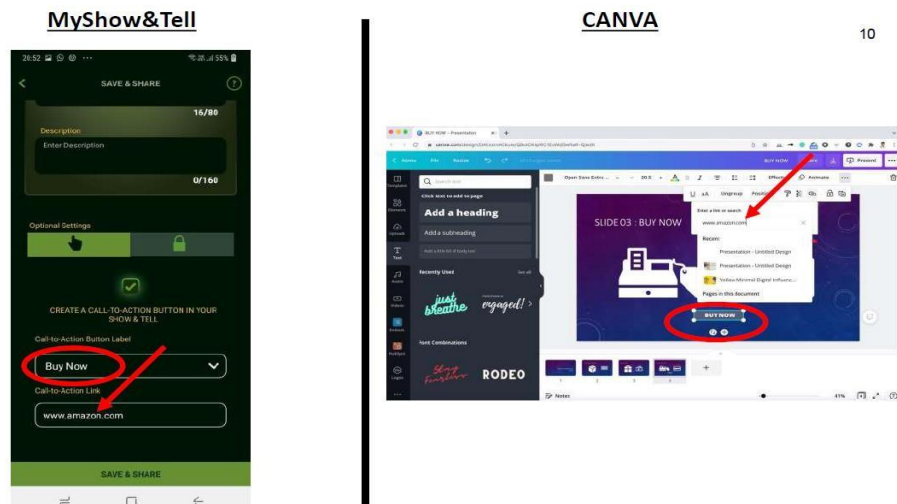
MyShow&Tell

CANVA

10

20:52

55%

SAVE & SHARE

16/80

Description

Enter Description

0/160

Optional Settings

CREATE A CALL-TO-ACTION BUTTON IN YOUR SHOW & TELL

Call-to-Action Button Label

Buy Now

Call-to-Action Link

www.amazon.com

SAVE & SHARE

BUY NOW - Presentation

Home File Resize

BUY NOW Share Present

Templates

Elements

Uploads

Text

Audio

Videos

Bkground

Folders

Logos

Search text

Click text to add to page

Add a heading

Add a subheading

Add a little bit of body text

Recently Used

See all

just breathe

engaged!

Font Combinations

RODEO

Open Sans Extra...

20.0

Ungroup Position Effects Animate

Enter a link or search

www.amazon.com

Recent

Presentation - Untitled Design

Presentation - Untitled Design

Yellow Minimal Digital Influenc...

Pages in this document

SLIDE 03 : BUY NOW

BUY NOW

1 2 3 4

Notes

41%